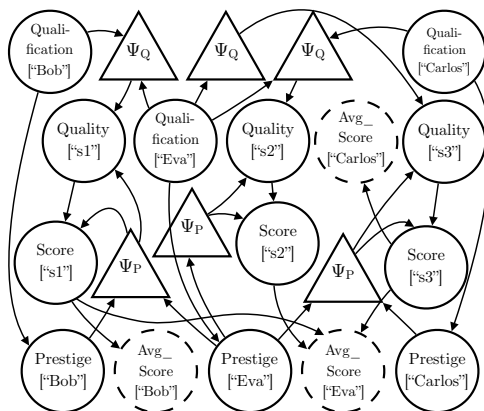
Qualification ["Bob"]

$\Psi_Q$

$\Psi_Q$

$\Psi_Q$

Qualification ["Carlos"]

Quality ["s1"]

Qualification ["Eva"]

Quality ["s2"]

Avg_ Score ["Carlos"]

Quality ["s3"]

$\Psi_P$

Score ["s2"]

Score ["s1"]

$\Psi_P$

$\Psi_P$

Score ["s3"]

Prestige ["Bob"]

Avg_ Score ["Bob"]

Prestige ["Eva"]

Avg_ Score ["Eva"]

Prestige ["Carlos"]